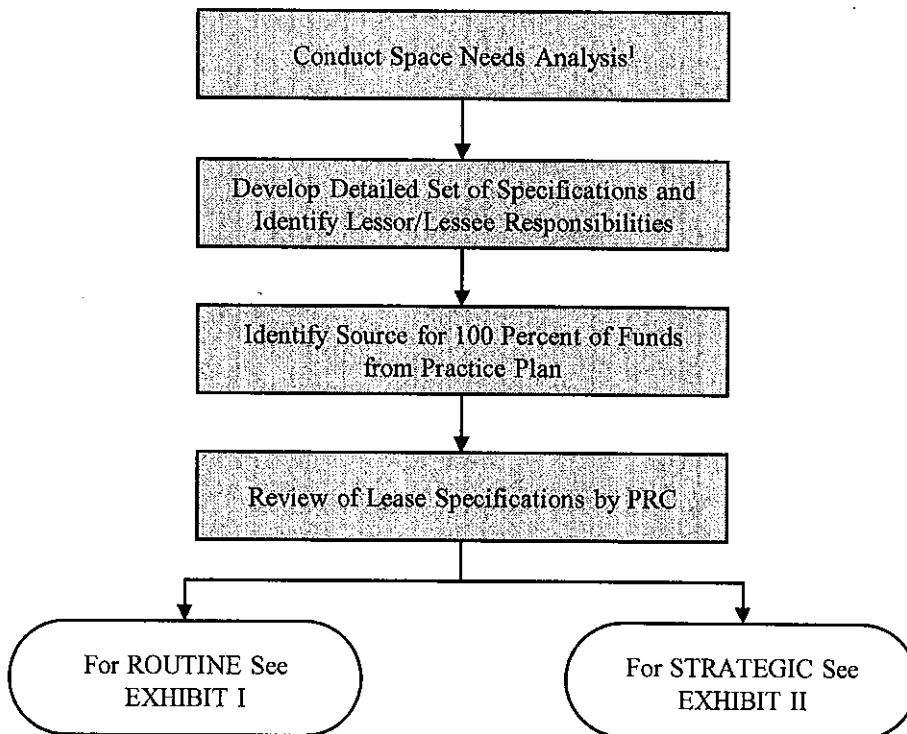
Conduct Space Needs Analysis$^1$

Develop Detailed Set of Specifications and Identify Lessor/Lessee Responsibilities

Identify Source for 100 Percent of Funds from Practice Plan

Review of Lease Specifications by PRC

For ROUTINE See EXHIBIT I

For STRATEGIC See EXHIBIT II